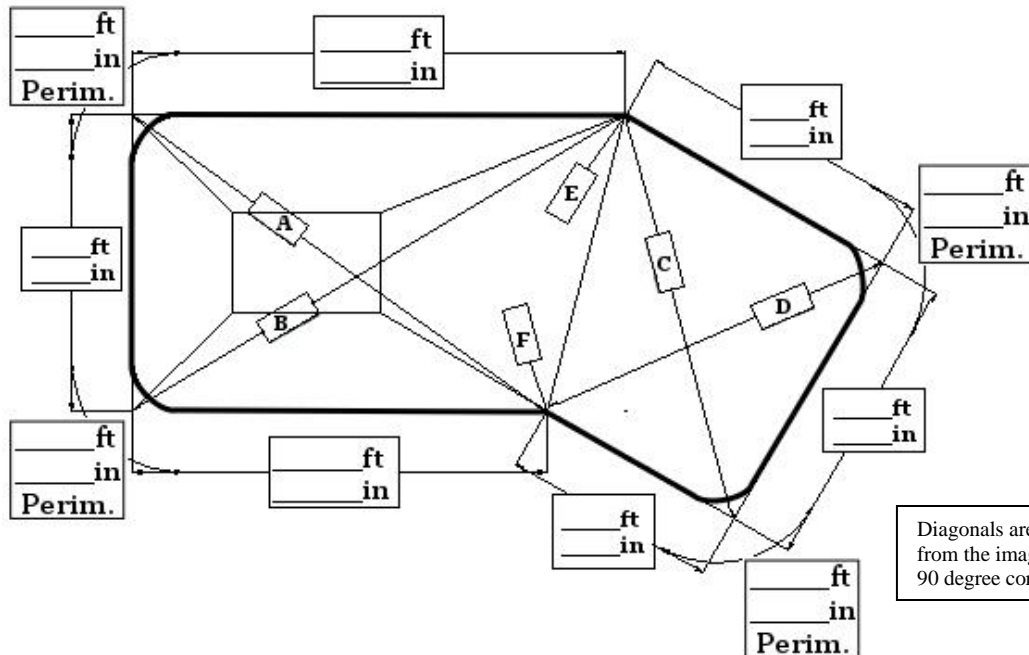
_____ft
_____in
Perim.

_____ft
_____in

_____ft
_____in

_____ft
_____in
Perim.

_____ft
_____in

A

B

E

C

D

F

_____ft
_____in
Perim.

_____ft
_____in

_____ft
_____in

_____ft
_____in

_____ft
_____in
Perim.

Diagonals are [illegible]
from the imag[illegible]
90 degree cor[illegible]